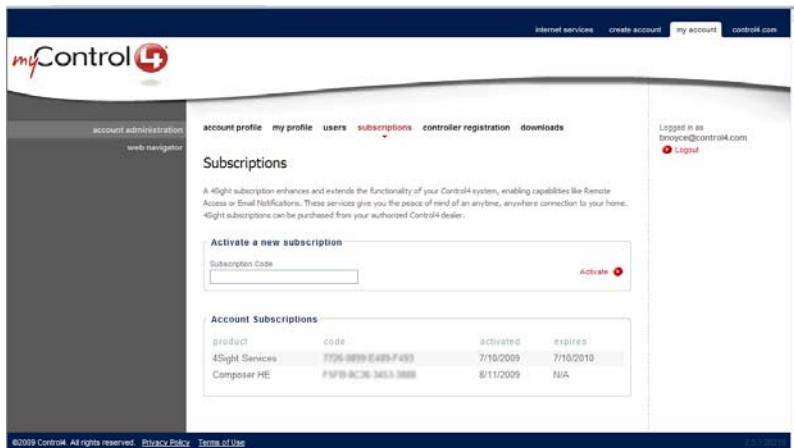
internet services create account my account control4.com

myControl4

account administration
web navigator

account profile my profile users subscriptions controller registration downloads

Logged in as bnoyce@control4.com
Logout

Subscriptions

A 4Sight subscription enhances and extends the functionality of your Control4 system, enabling capabilities like Remote Access or Email Notifications. These services give you the peace of mind of an anytime, anywhere connection to your home. 4Sight subscriptions can be purchased from your authorized Control4 dealer.

Activate a new subscription

Subscription Code

Activate

Account Subscriptions

| product | code | activated | expires |
|---|---|---|---|
| 4Sight Services | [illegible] | 7/10/2009 | 7/10/2010 |
| Composer HE | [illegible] | 8/11/2009 | N/A |

©2009 Control4. All rights reserved. Privacy Policy Terms of Use